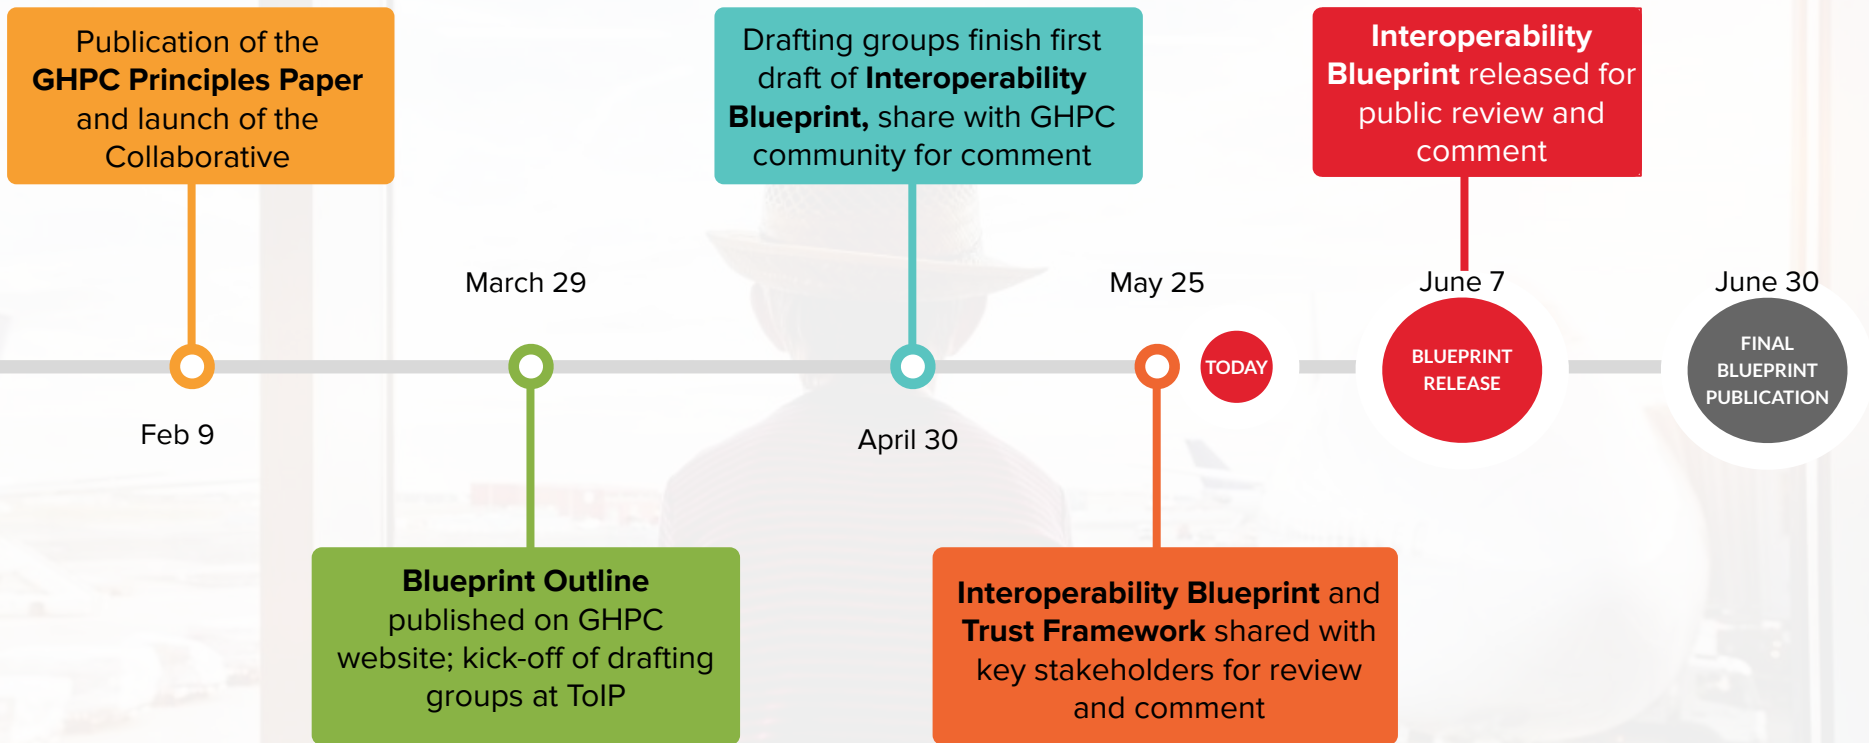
Publication of the GHPC Principles Paper and launch of the Collaborative

Drafting groups finish first draft of Interoperability Blueprint, share with GHPC community for comment

Interoperability Blueprint released for public review and comment

March 29

May 25

June 7

June 30

TODAY

BLUEPRINT RELEASE

FINAL BLUEPRINT PUBLICATION

Feb 9

April 30

Blueprint Outline published on GHPC website; kick-off of drafting groups at ToIP

Interoperability Blueprint and Trust Framework shared with key stakeholders for review and comment